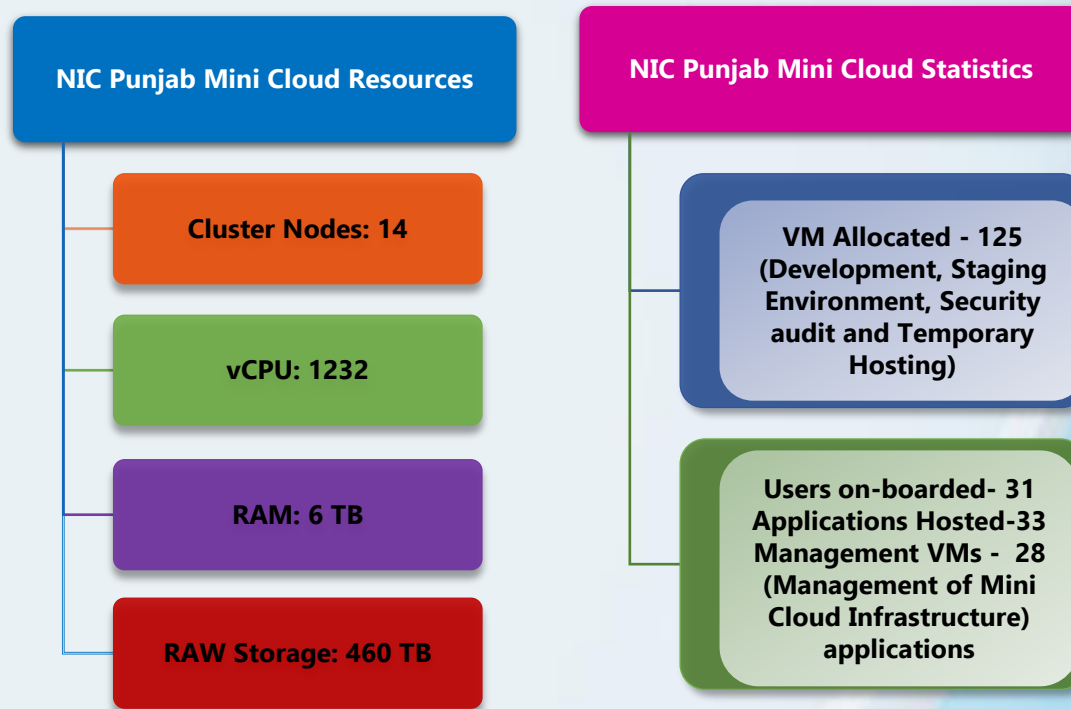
NIC Punjab Mini Cloud Resources

Cluster Nodes: 14

vCPU: 1232

RAM: 6 TB

RAW Storage: 460 TB

NIC Punjab Mini Cloud Statistics

VM Allocated - 125 (Development, Staging Environment, Security audit and Temporary Hosting)

Users on-boarded- 31
Applications Hosted-33
Management VMs - 28 (Management of Mini Cloud Infrastructure) applications